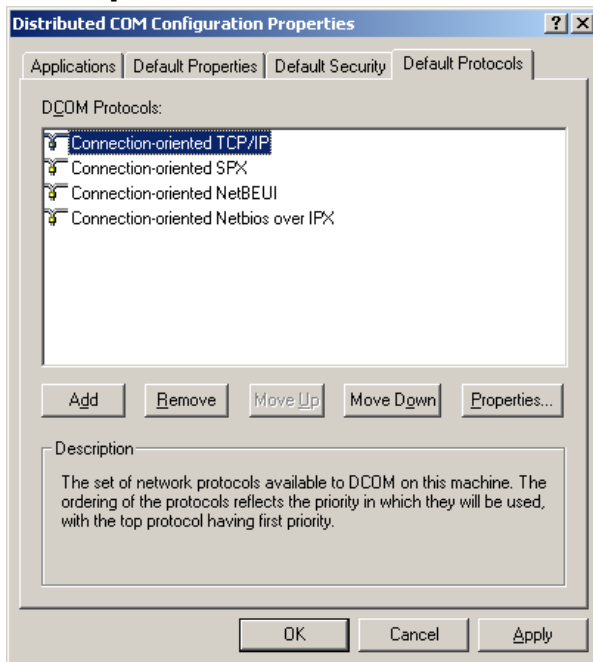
Distributed COM Configuration Properties

?

X

Applications

Default Properties

Default Security

Default Protocols

DCOM Protocols:

Connection-oriented TCP/IP

Connection-oriented SPX

Connection-oriented NetBEUI

Connection-oriented Netbios over IPX

Add

Remove

Move Up

Move Down

Properties...

Description

The set of network protocols available to DCOM on this machine. The ordering of the protocols reflects the priority in which they will be used, with the top protocol having first priority.

OK

Cancel

Apply